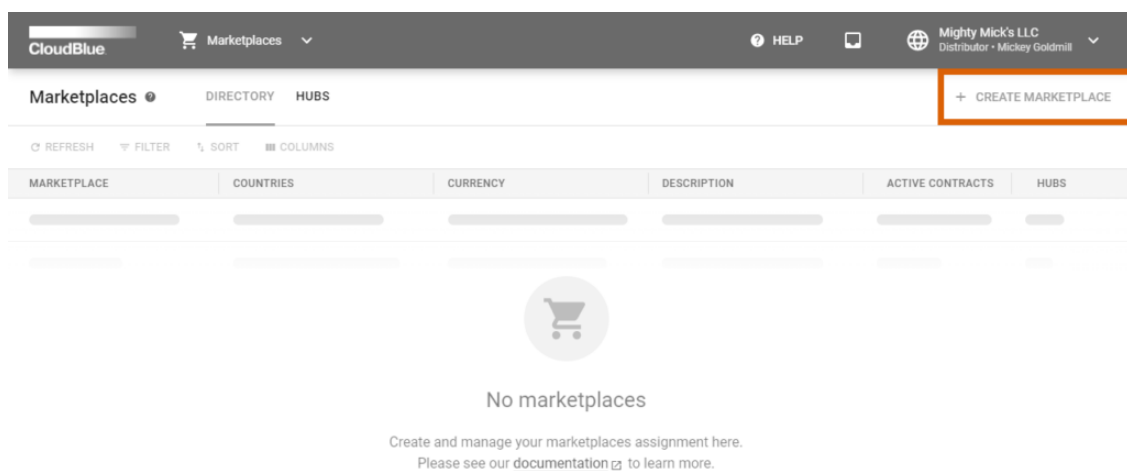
CloudBlue

Marketplaces

HELP

Mighty Mick's LLC
Distributor • Mickey Goldmill

Marketplaces

DIRECTORY HUBS

+ CREATE MARKETPLACE

REFRESH FILTER SORT COLUMNS

| MARKETPLACE | COUNTRIES | CURRENCY | DESCRIPTION | ACTIVE CONTRACTS | HUBS |
|---|---|---|---|---|---|

No marketplaces

Create and manage your marketplaces assignment here.
Please see our documentation to learn more.